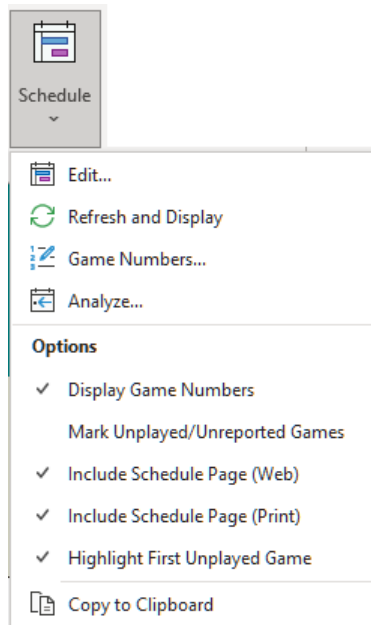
Schedule

Edit...

Refresh and Display

Game Numbers...

Analyze...

Options

✓ Display Game Numbers

Mark Unplayed/Unreported Games

✓ Include Schedule Page (Web)

✓ Include Schedule Page (Print)

✓ Highlight First Unplayed Game

Copy to Clipboard